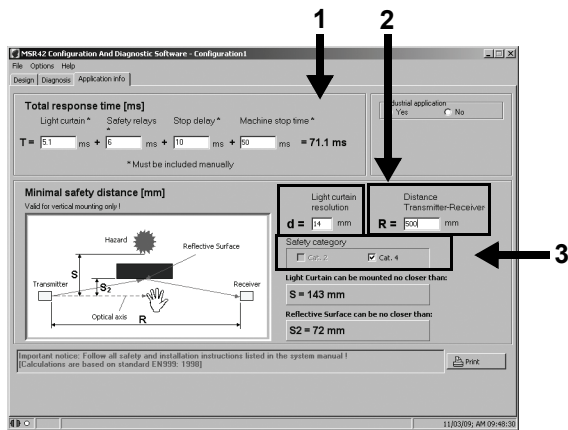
1
2
3

MSR42 Configuration And Diagnostic Software - Configuration1

File Options Help

Design | Diagnosis | Application info

Total response time [ms]

Light curtain * Safety relays * Stop delay * Machine stop time *

T = 5.1 ms + 6 ms + 10 ms + 50 ms = 71.1 ms

* Must be included manually

ndustrial application
Yes No

Minimal safety distance [mm]

Valid for vertical mounting only !

Hazard
Reflective Surface
S
S2
Transmitter
Receiver
Optical axis
R

Light curtain resolution
d = 14 mm

Distance Transmitter-Receiver
R = 500 mm

Safety category
Cat. 2 Cat. 4

Light Curtain can be mounted no closer than:
S = 143 mm

Reflective Surface can be no closer than:
S2 = 72 mm

Important notice: Follow all safety and installation instructions listed in the system manual !
[Calculations are based on standard EN999: 1998]

Print

11/03/09; AM 09:48:30